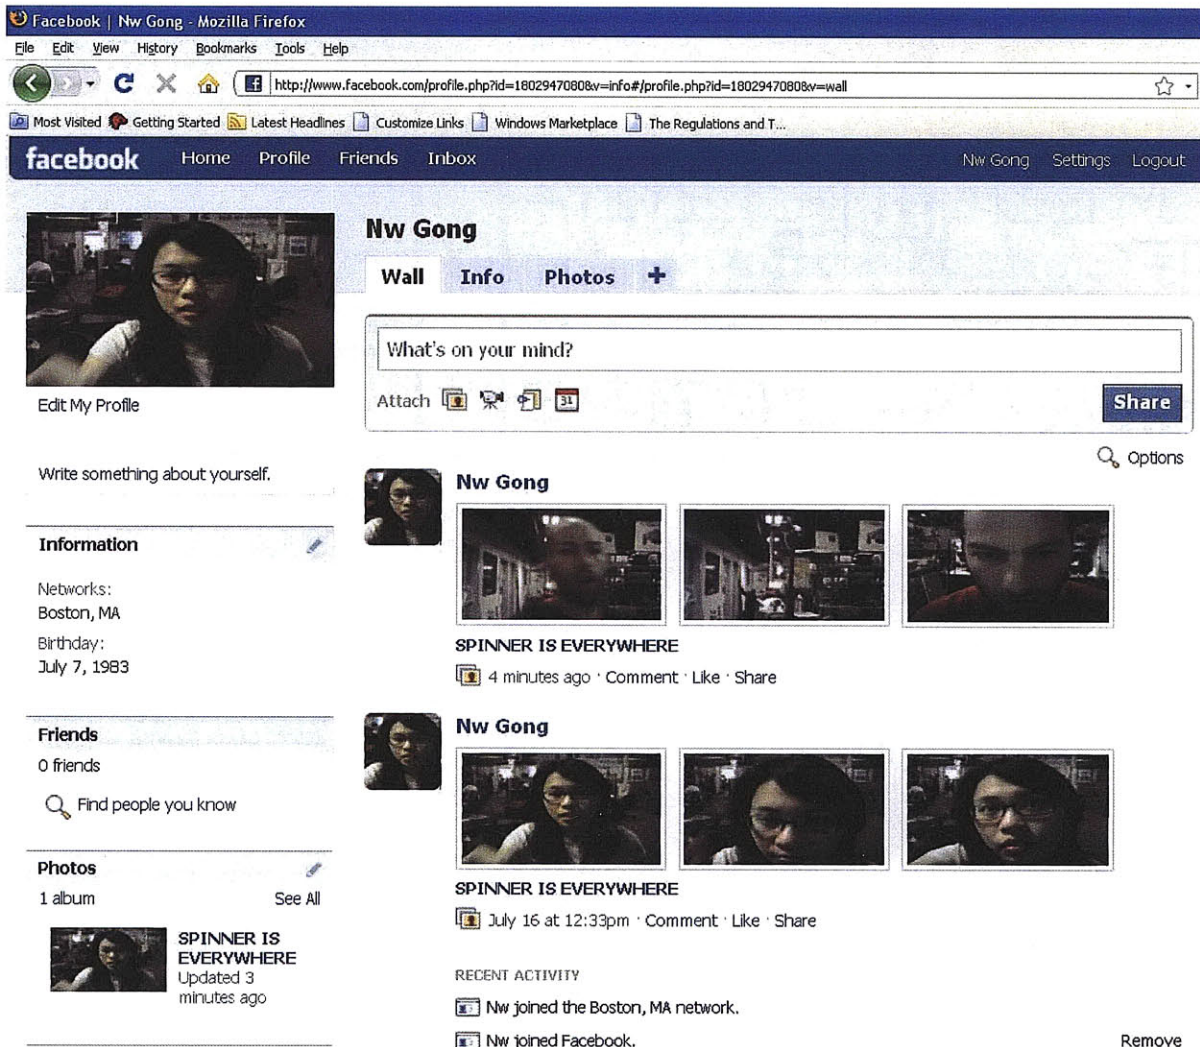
Facebook | Nw Gong - Mozilla Firefox

File Edit View History Bookmarks Tools Help

http://www.facebook.com/profile.php?id=1802947080&v=info#/profile.php?id=1802947080&v=wall

Most Visited Getting Started Latest Headlines Customize Links Windows Marketplace The Regulations and T...

facebook Home Profile Friends Inbox Nw Gong Settings Logout

Edit My Profile

Write something about yourself.

Information

Networks:
Boston, MA

Birthday:
July 7, 1983

Friends
0 friends

Find people you know

Photos
1 album See All

SPINNER IS EVERYWHERE
Updated 3 minutes ago

Nw Gong

Wall Info Photos +

What's on your mind?

Attach

Share

Options

Nw Gong

SPINNER IS EVERYWHERE

4 minutes ago · Comment · Like · Share

Nw Gong

SPINNER IS EVERYWHERE

July 16 at 12:33pm · Comment · Like · Share

RECENT ACTIVITY

Nw joined the Boston, MA network.

Nw joined Facebook.

Remove